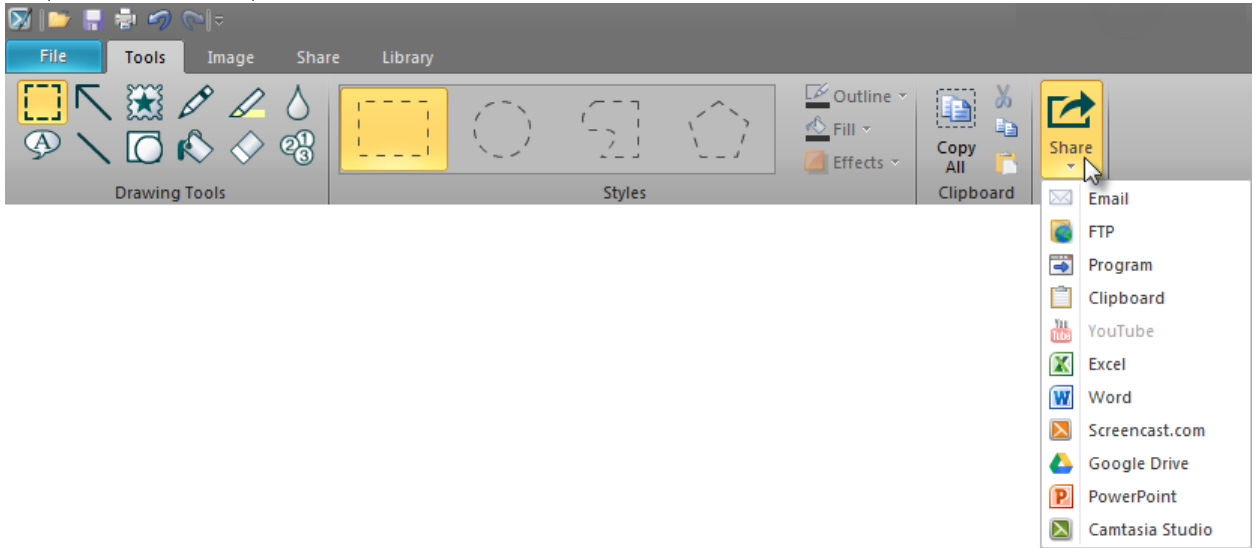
File Tools Image Share Library

Drawing Tools

Styles

Outline
Fill
Effects

Copy All

Clipboard

Share

Email
FTP
Program
Clipboard
YouTube
Excel
Word
Screencast.com
Google Drive
PowerPoint
Camtasia Studio